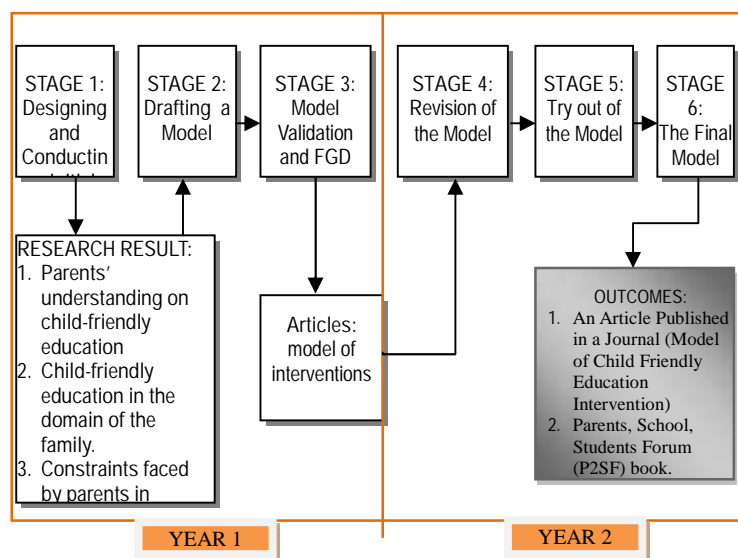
STAGE 1: Designing and Conductin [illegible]

STAGE 2: Drafting a Model

STAGE 3: Model Validation and FGD

STAGE 4: Revision of the Model

STAGE 5: Try out of the Model

STAGE 6: The Final Model

RESEARCH RESULT:
1. Parents' understanding on child-friendly education
2. Child-friendly education in the domain of the family.
3. Constraints faced by parents in

Articles: model of interventions

OUTCOMES:
1. An Article Published in a Journal (Model of Child Friendly Education Intervention)
2. Parents, School, Students Forum (P2SF) book.

YEAR 1

YEAR 2